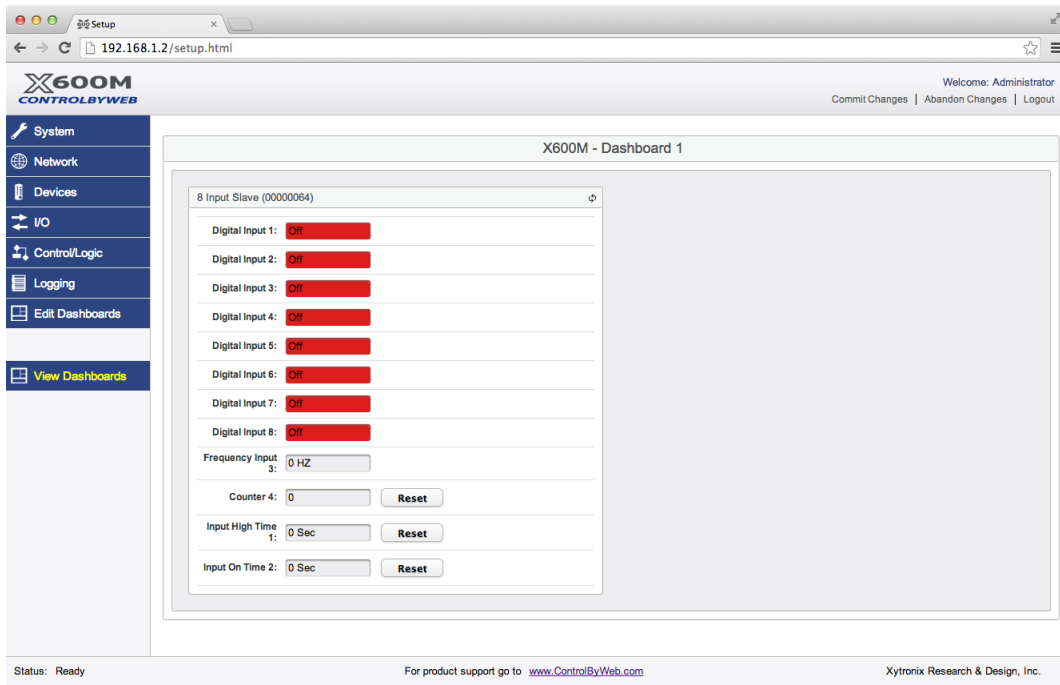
Setup

192.168.1.2/setup.html

X600M
CONTROLBYWEB

Welcome: Administrator
Commit Changes | Abandon Changes | Logout

System
Network
Devices
I/O
Control/Logic
Logging
Edit Dashboards

View Dashboards

X600M - Dashboard 1

8 Input Slave (00000064)

Digital Input 1: Off
Digital Input 2: Off
Digital Input 3: Off
Digital Input 4: Off
Digital Input 5: Off
Digital Input 6: Off
Digital Input 7: Off
Digital Input 8: Off
Frequency Input 3: 0 HZ
Counter 4: 0 Reset
Input High Time 1: 0 Sec Reset
Input On Time 2: 0 Sec Reset

Status: Ready

For product support go to www.ControlByWeb.com

Xytronix Research & Design, Inc.